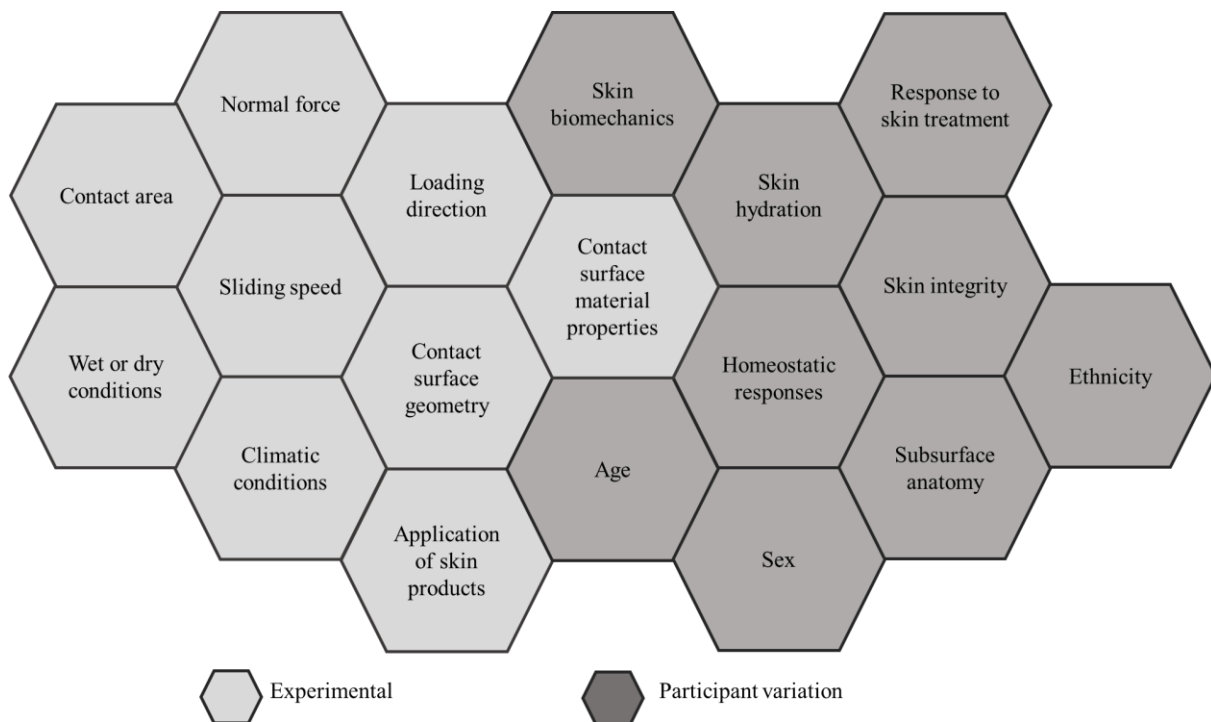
Normal force

Skin biomechanics

Response to skin treatment

Contact area

Loading direction

Skin hydration

Contact surface material properties

Sliding speed

Skin integrity

Wet or dry conditions

Contact surface geometry

Homeostatic responses

Ethnicity

Climatic conditions

Age

Subsurface anatomy

Application of skin products

Sex

Experimental

Participant variation